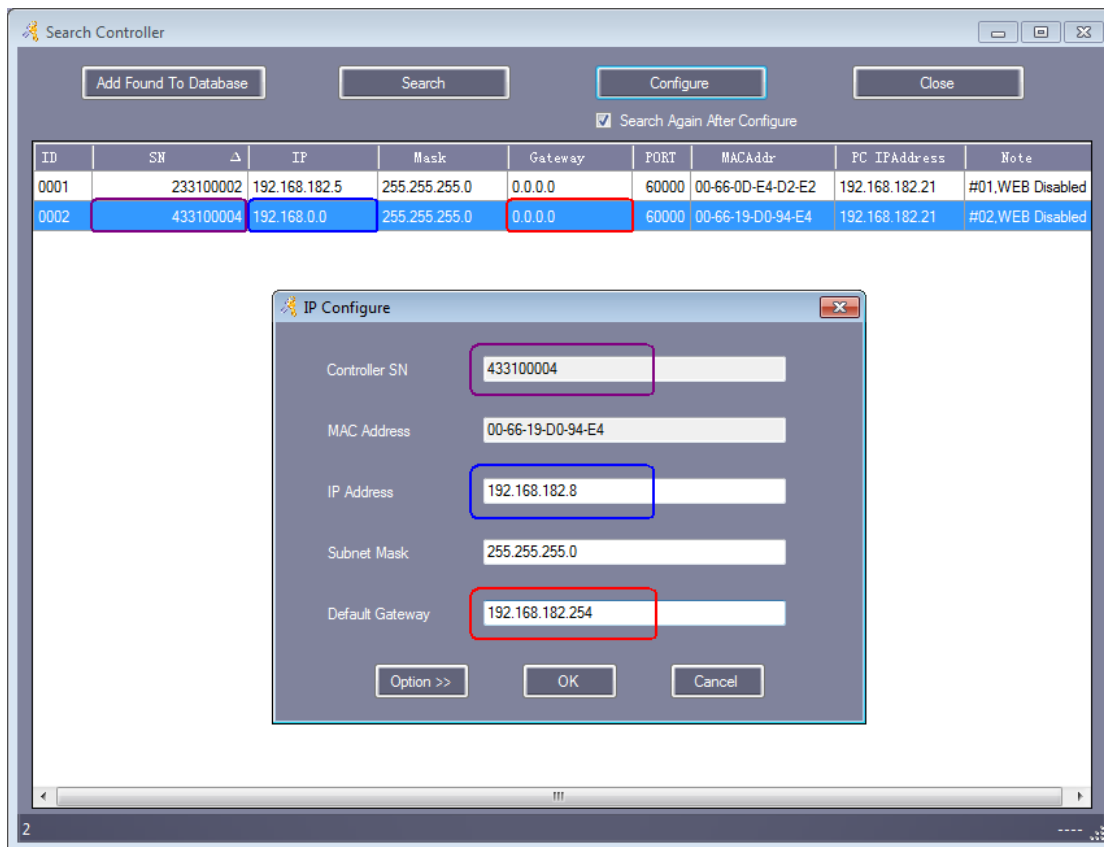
Search Controller

Add Found To Database

Search

Configure

Close

Search Again After Configure

| ID | SN | IP | Mask | Gateway | PORT | MACAddr | PC IPAddress | Note |
|---|---|---|---|---|---|---|---|---|
| 0001 | 233100002 | 192.168.182.5 | 255.255.255.0 | 0.0.0.0 | 60000 | 00-66-0D-E4-D2-E2 | 192.168.182.21 | #01,WEB Disabled |
| 0002 | 433100004 | 192.168.0.0 | 255.255.255.0 | 0.0.0.0 | 60000 | 00-66-19-D0-94-E4 | 192.168.182.21 | #02,WEB Disabled |

IP Configure

Controller SN 433100004

MAC Address 00-66-19-D0-94-E4

IP Address 192.168.182.8

Subnet Mask 255.255.255.0

Default Gateway 192.168.182.254

Option >>

OK

Cancel

2

----